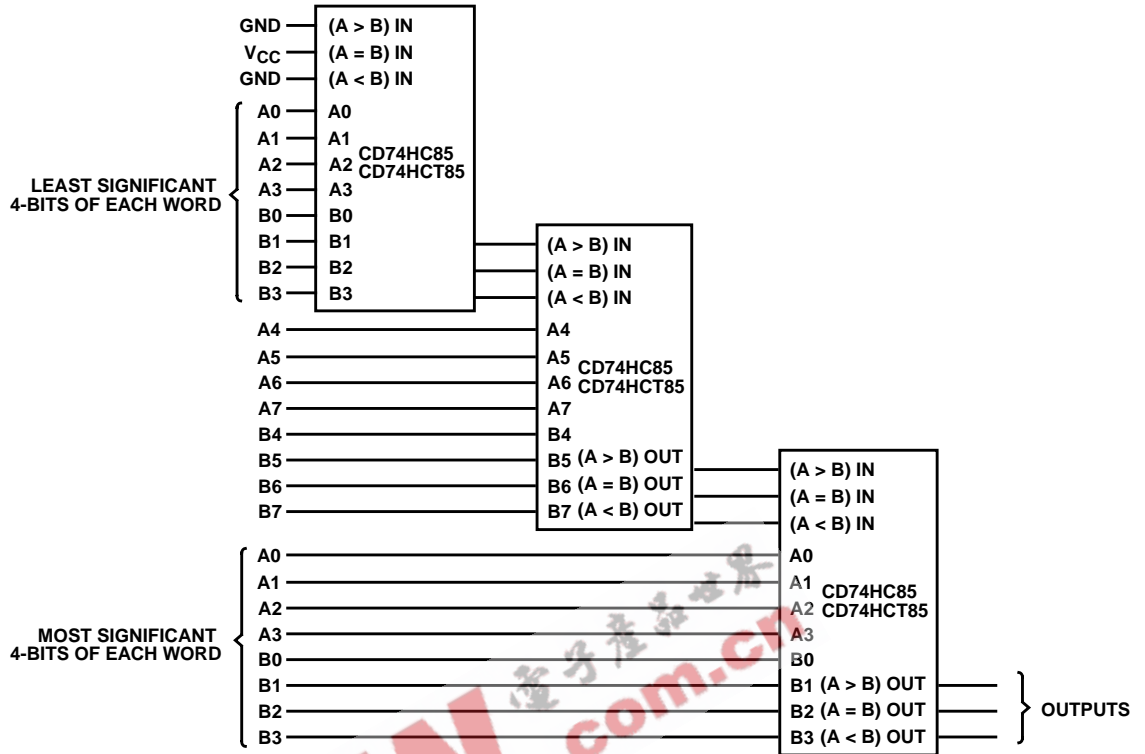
GND (A > B) IN
$V_{CC}$ (A = B) IN
GND (A < B) IN
A0 A0
A1 A1
A2 A2 CD74HC85 CD74HCT85
A3 A3
B0 B0
B1 B1
B2 B2
B3 B3

LEAST SIGNIFICANT 4-BITS OF EACH WORD

(A > B) IN
(A = B) IN
(A < B) IN
A4 A4
A5 A5 CD74HC85 CD74HCT85
A6 A6
A7 A7
B4 B4
B5 B5 (A > B) OUT
B6 B6 (A = B) OUT
B7 B7 (A < B) OUT

(A > B) IN
(A = B) IN
(A < B) IN
A0 A0
A1 A1 CD74HC85 CD74HCT85
A2 A2
A3 A3
B0 B0
B1 B1 (A > B) OUT
B2 B2 (A = B) OUT
B3 B3 (A < B) OUT

MOST SIGNIFICANT 4-BITS OF EACH WORD

OUTPUTS

电子产品世界
com.cn